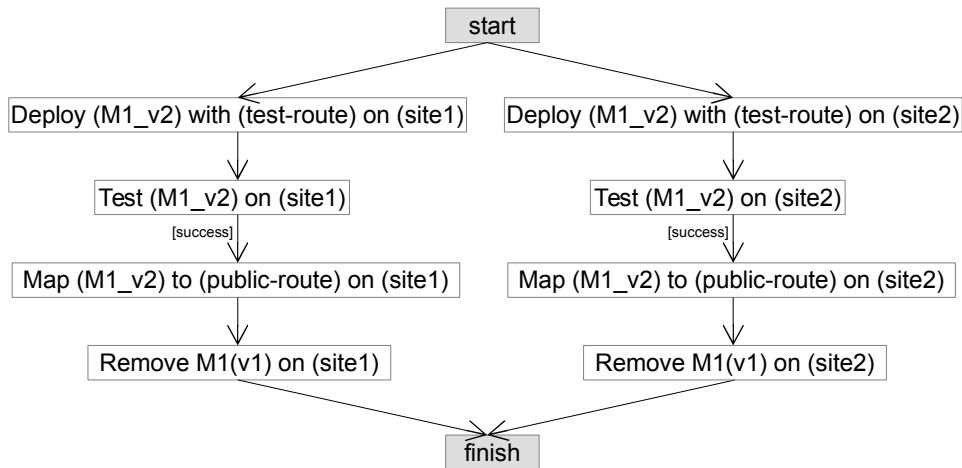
start

Deploy (M1_v2) with (test-route) on (site1)

Test (M1_v2) on (site1)

[success]

Map (M1_v2) to (public-route) on (site1)

Remove M1(v1) on (site1)

Deploy (M1_v2) with (test-route) on (site2)

Test (M1_v2) on (site2)

[success]

Map (M1_v2) to (public-route) on (site2)

Remove M1(v1) on (site2)

finish